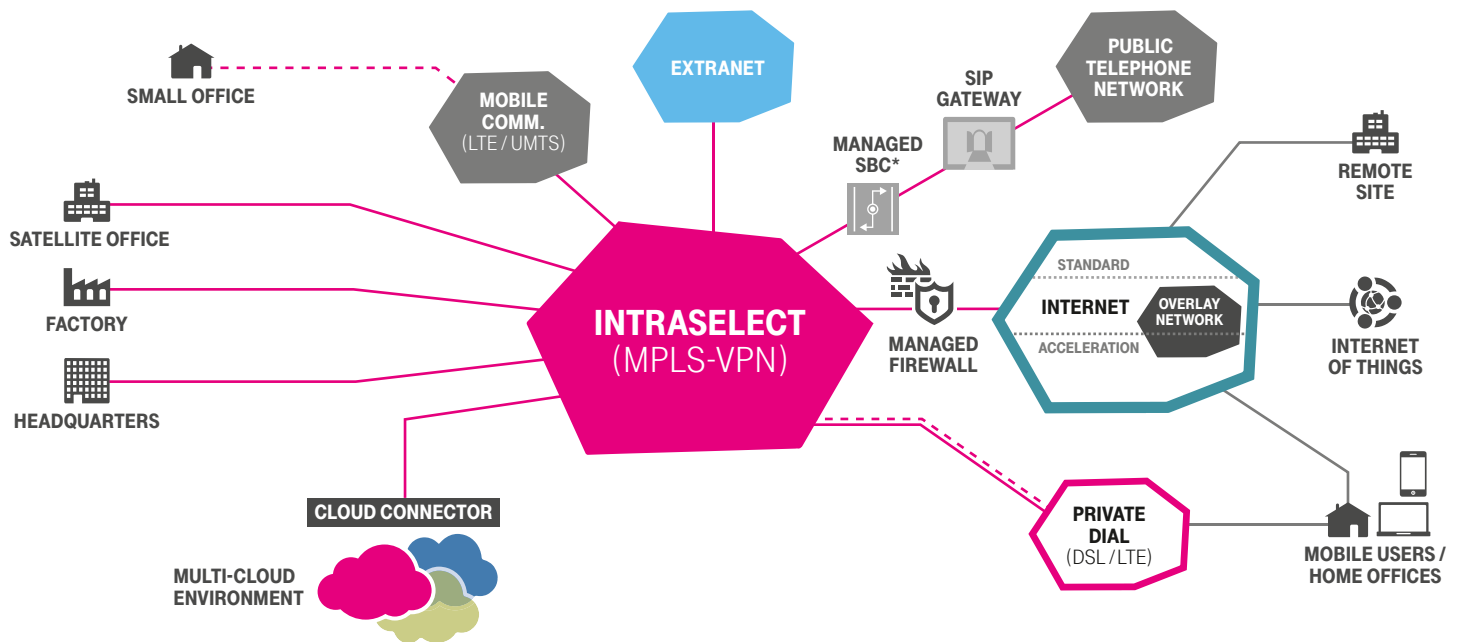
SMALL OFFICE

MOBILE COMM.
(LTE / UMTS)

EXTRANET

SIP GATEWAY

PUBLIC TELEPHONE NETWORK

MANAGED SBC*

REMOTE SITE

SATELLITE OFFICE

FACTORY

HEADQUARTERS

INTRASELECT
(MPLS-VPN)

MANAGED FIREWALL

STANDARD

INTERNET

OVERLAY NETWORK

ACCELERATION

INTERNET OF THINGS

CLOUD CONNECTOR

MULTI-CLOUD ENVIRONMENT

PRIVATE DIAL
(DSL / LTE)

MOBILE USERS / HOME OFFICES